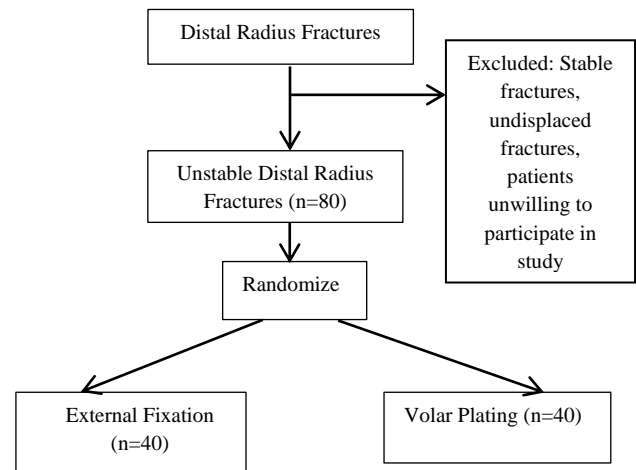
Distal Radius Fractures

Excluded: Stable fractures, undisplaced fractures, patients unwilling to participate in study

Unstable Distal Radius Fractures (n=80)

Randomize

External Fixation (n=40)

Volar Plating (n=40)